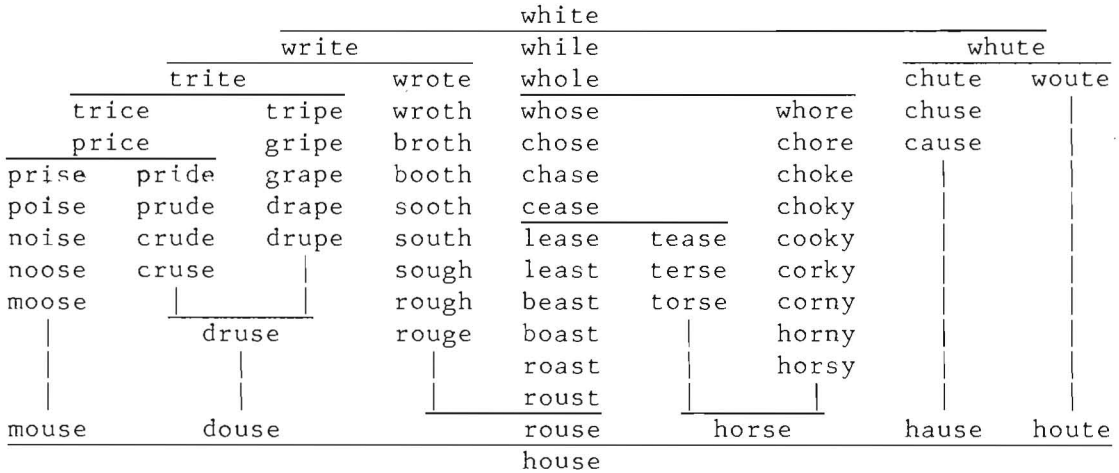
white
write while whute
trite wrote whole chute woute
trice tripe wroth whose whore chuse
price gripe broth chose chore cause
prise pride grape booth chase choke
poise prude drape sooth cease choky
noise crude drupe south lease tease cooky
noose cruse sough least terse corky
moose rough beast torse corny
druse rouge boast horny
roast horsy
roust
mouse douse rouse horse hause houte
house